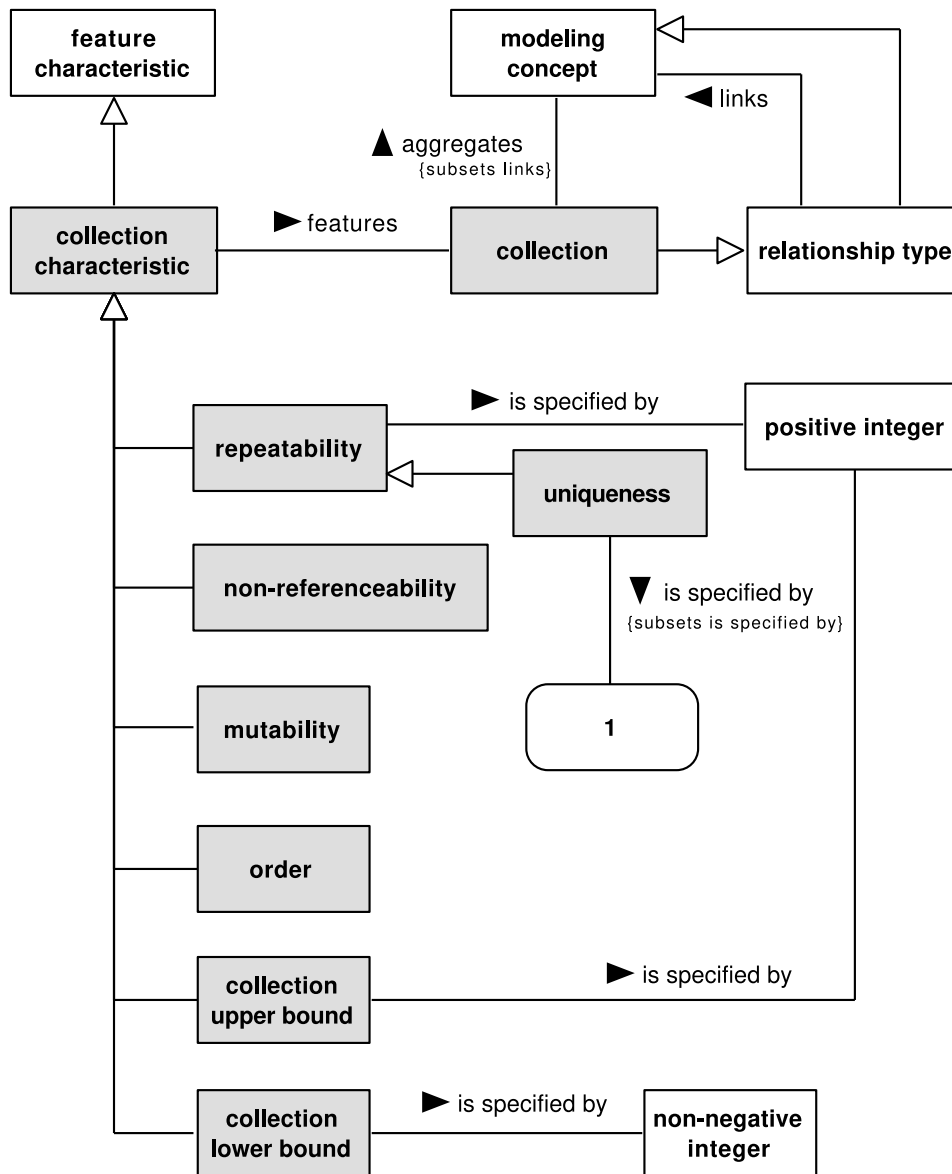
feature characteristic

modeling concept

◀ links

▲ aggregates
{subsets links}

collection characteristic

▶ features

collection

relationship type

▶ is specified by

positive integer

repeatability

uniqueness

non-referenceability

▼ is specified by
{subsets is specified by}

1

mutability

order

collection upper bound

▶ is specified by

collection lower bound

▶ is specified by

non-negative integer